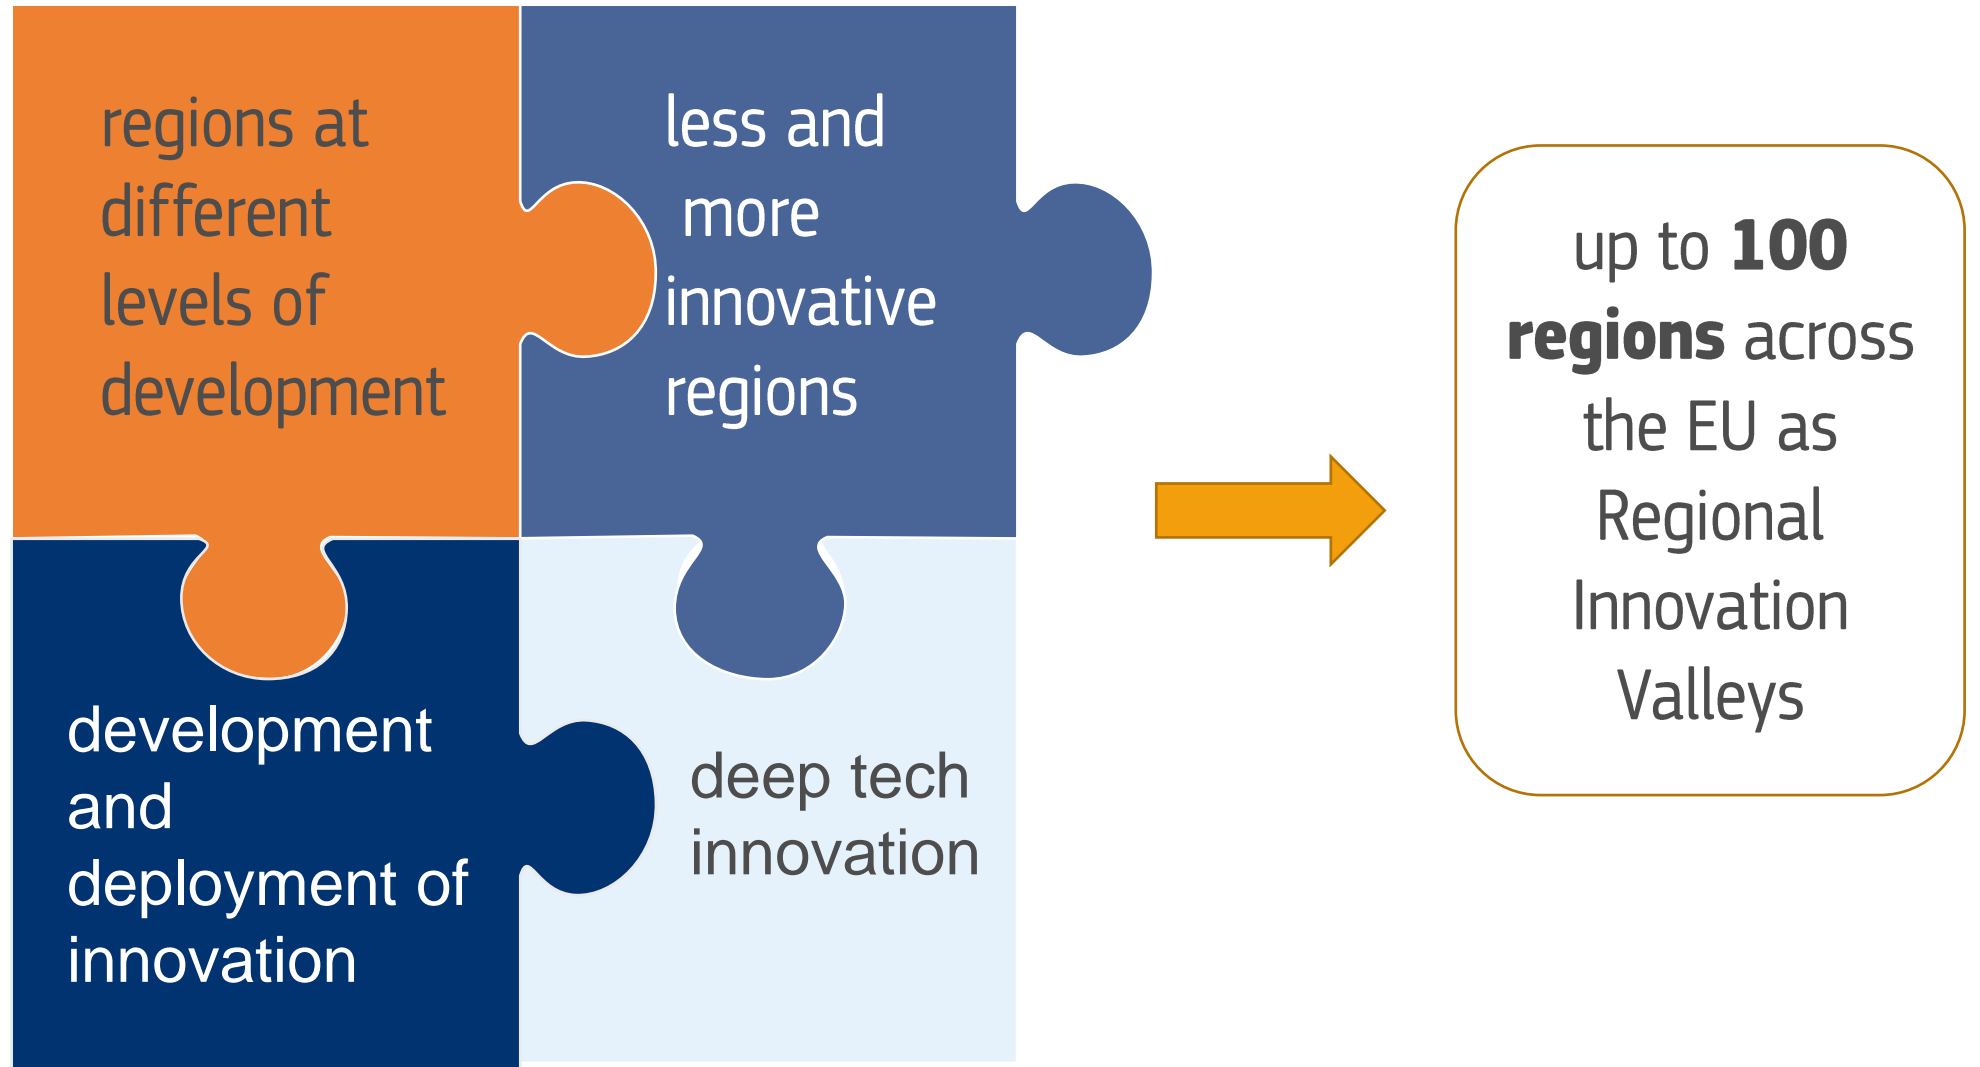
regions at different levels of development

less and more innovative regions

development and deployment of innovation

deep tech innovation

up to **100 regions** across the EU as Regional Innovation Valleys